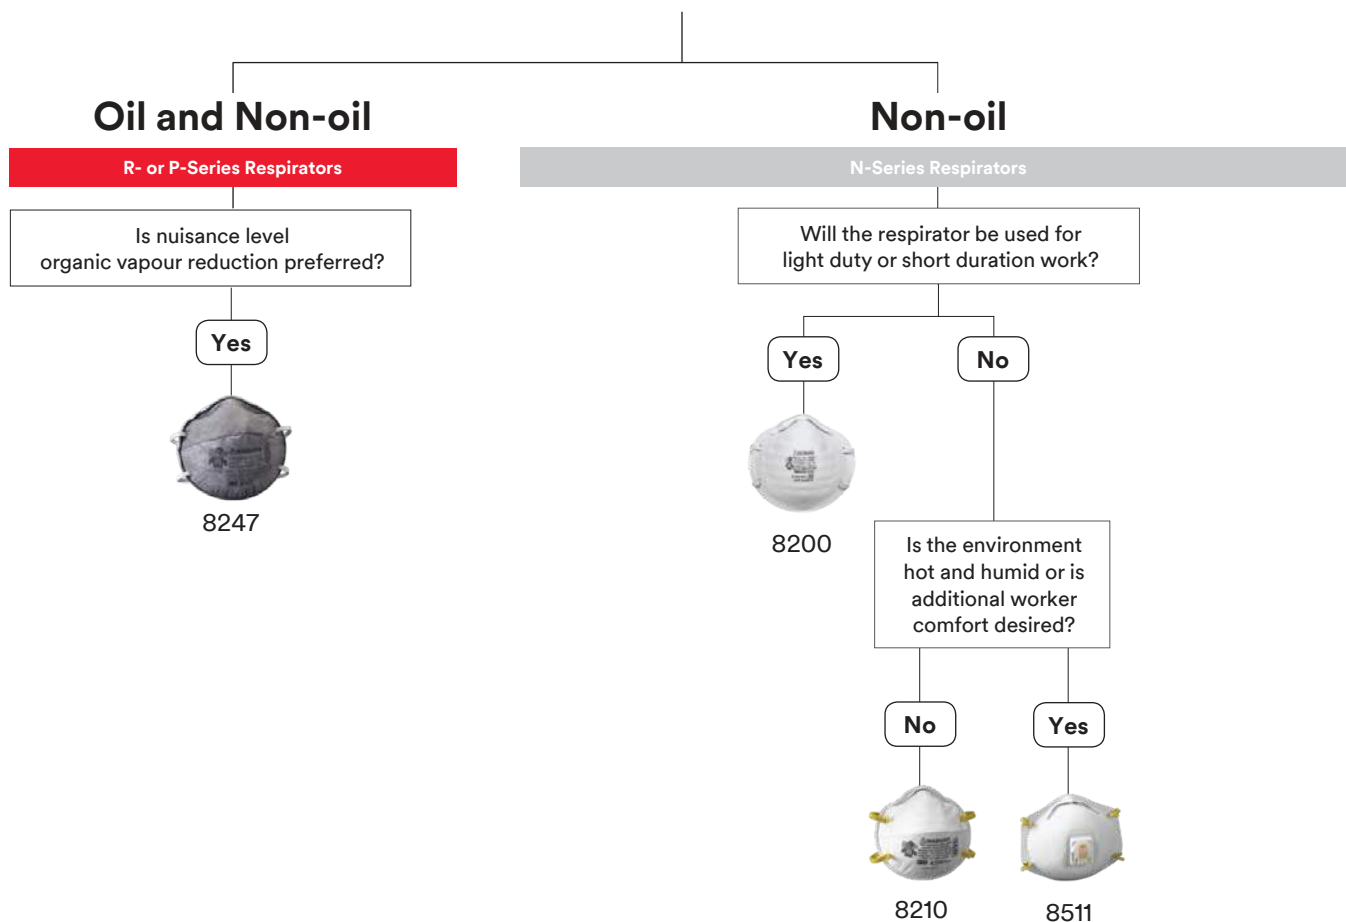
Oil and Non-oil

R- or P-Series Respirators

Is nuisance level organic vapour reduction preferred?

Yes

8247

Non-oil

N-Series Respirators

Will the respirator be used for light duty or short duration work?

Yes

No

8200

Is the environment hot and humid or is additional worker comfort desired?

No

Yes

8210

8511